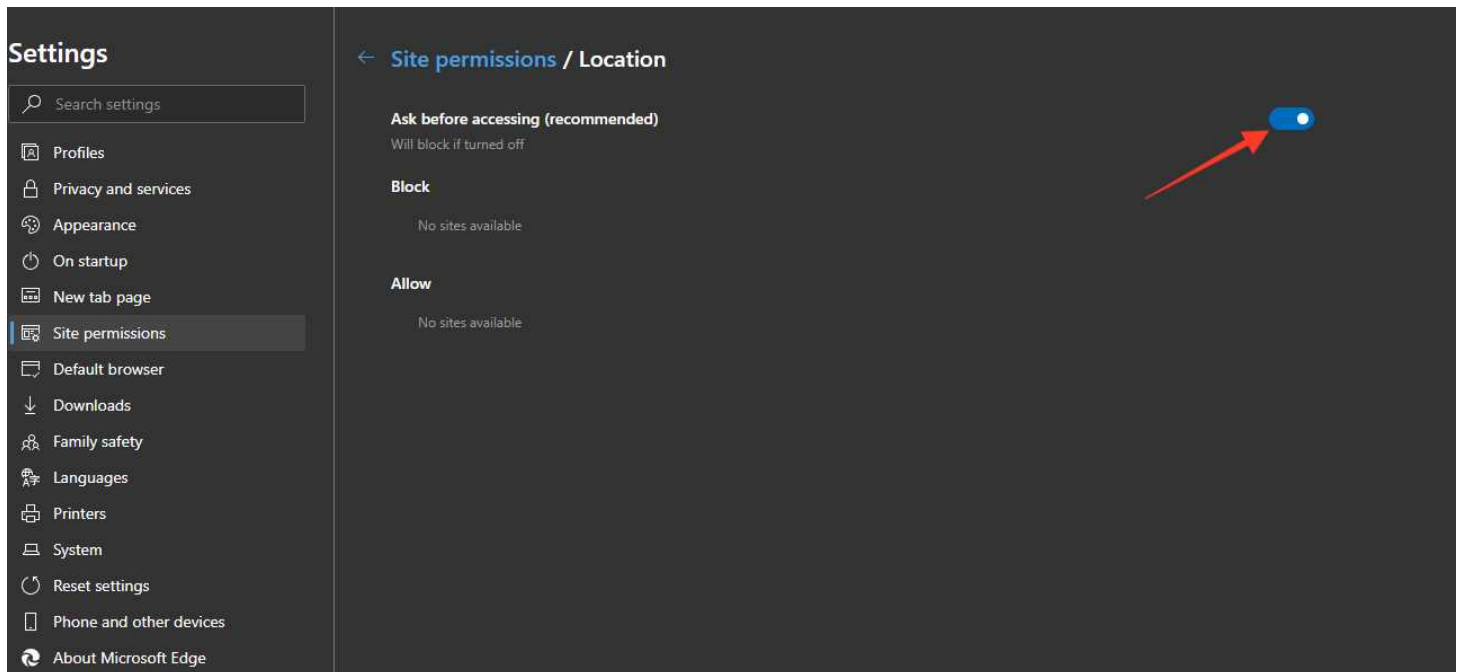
Settings

Search settings

Profiles
Privacy and services
Appearance
On startup
New tab page
Site permissions
Default browser
Downloads
Family safety
Languages
Printers
System
Reset settings
Phone and other devices
About Microsoft Edge

← Site permissions / Location

Ask before accessing (recommended)
Will block if turned off

Block

No sites available

Allow

No sites available